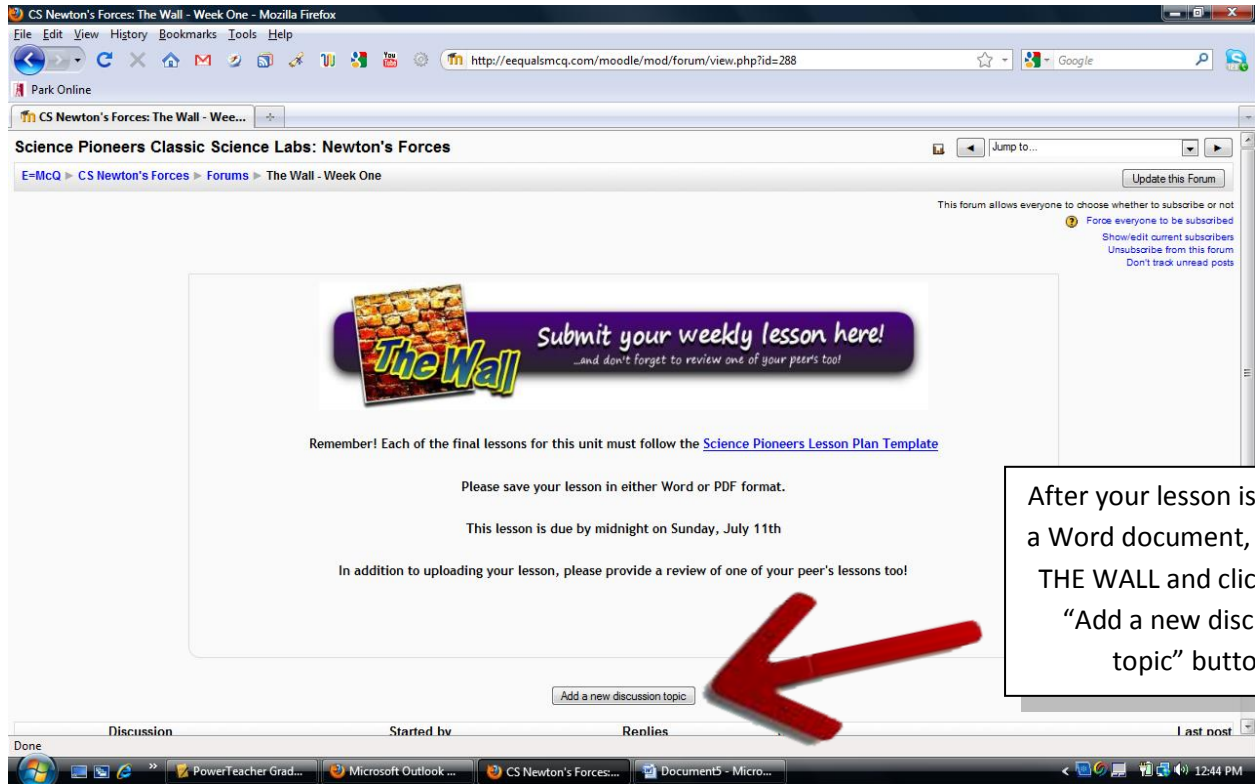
CS Newton's Forces: The Wall - Week One - Mozilla Firefox

File Edit View History Bookmarks Tools Help

http://eequalsmcq.com/moodle/mod/forum/view.php?id=288

Google

Park Online

CS Newton's Forces: The Wall - Wee...

Science Pioneers Classic Science Labs: Newton's Forces

Jump to...

E=McQ ▶ CS Newton's Forces ▶ Forums ▶ The Wall - Week One

Update this Forum

This forum allows everyone to choose whether to subscribe or not

Force everyone to be subscribed

Show/edit current subscribers

Unsubscribe from this forum

Don't track unread posts

The Wall

Submit your weekly lesson here!

...and don't forget to review one of your peer's too!

Remember! Each of the final lessons for this unit must follow the Science Pioneers Lesson Plan Template

Please save your lesson in either Word or PDF format.

This lesson is due by midnight on Sunday, July 11th

In addition to uploading your lesson, please provide a review of one of your peer's lessons too!

Add a new discussion topic

| Discussion | Started by | Replies | Last post |
|---|---|---|---|

After your lesson is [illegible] a Word document, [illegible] THE WALL and clic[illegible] "Add a new disc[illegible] topic" butto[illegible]

Done

PowerTeacher Grad... Microsoft Outlook ... CS Newton's Forces:... Document5 - Micro...

12:44 PM